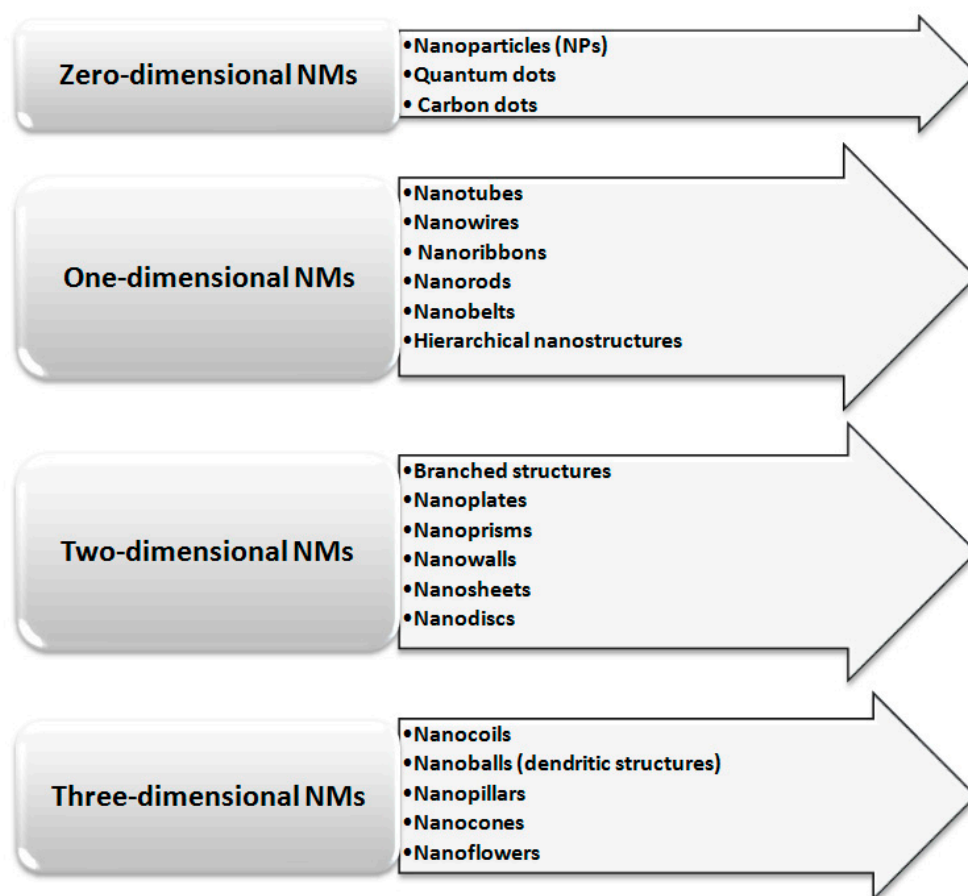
Zero-dimensional NMs

•Nanoparticles (NPs)
•Quantum dots
• Carbon dots

One-dimensional NMs

•Nanotubes
•Nanowires
• Nanoribbons
•Nanorods
•Nanobelts
•Hierarchical nanostructures

Two-dimensional NMs

•Branched structures
•Nanoplates
•Nanoprisms
•Nanowalls
•Nanosheets
•Nanodiscs

Three-dimensional NMs

•Nanocoils
•Nanoballs (dendritic structures)
•Nanopillars
•Nanocones
•Nanoflowers